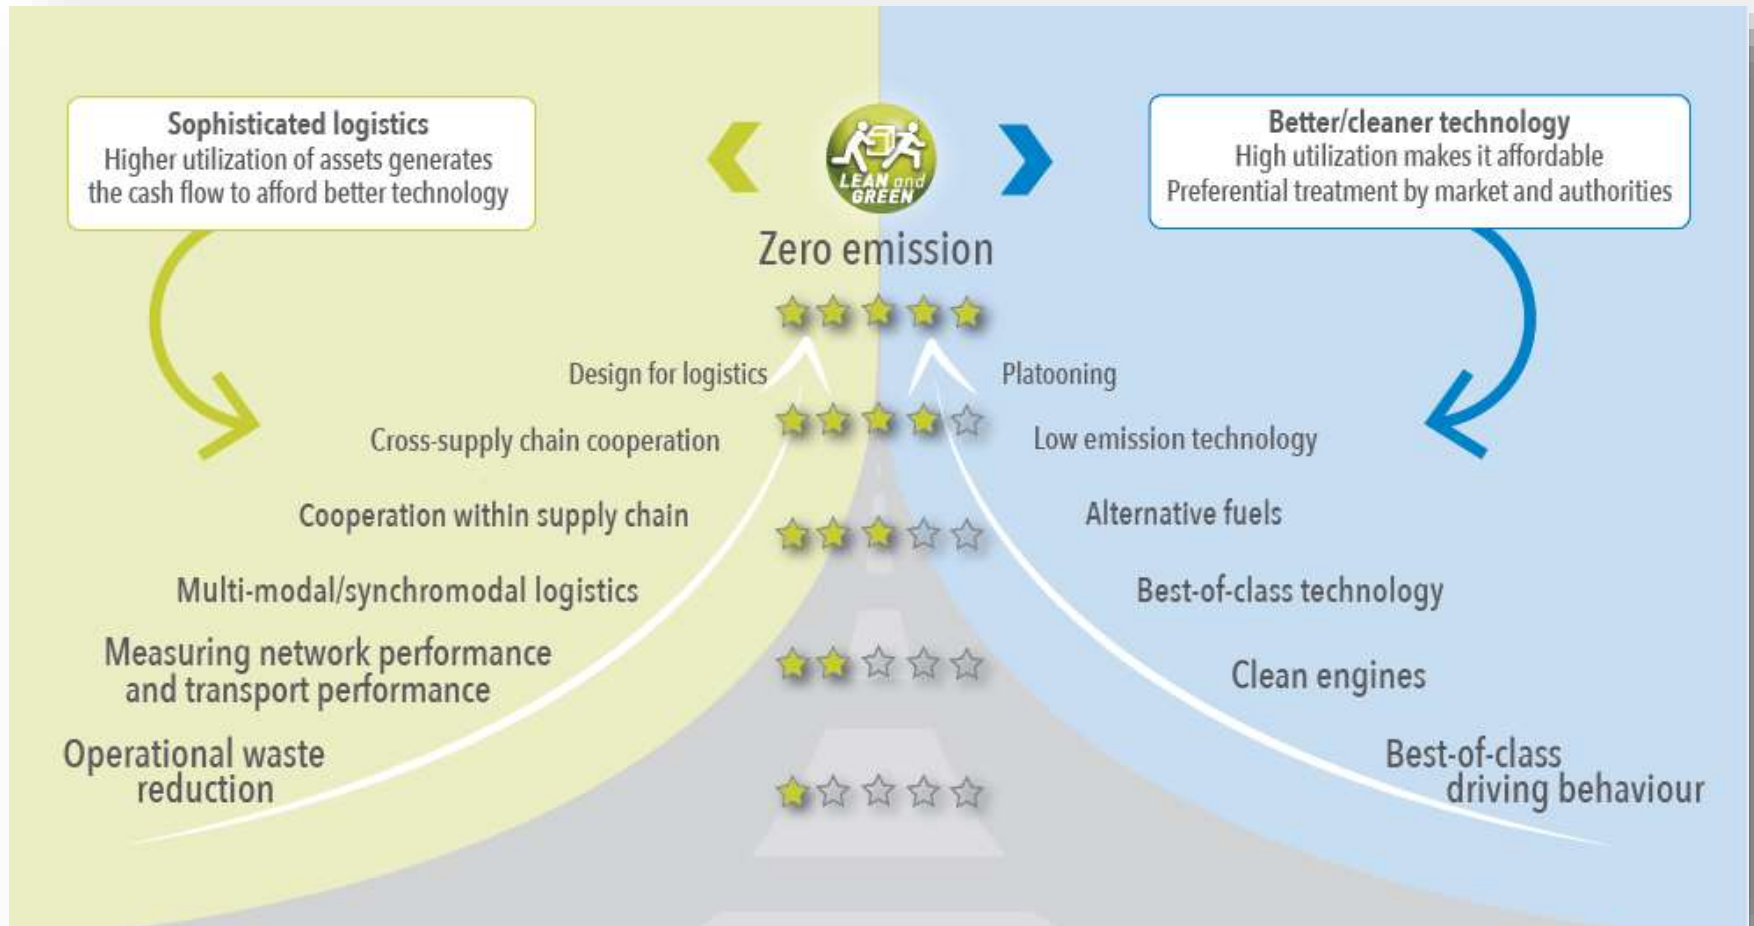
Sophisticated logistics
Higher utilization of assets generates the cash flow to afford better technology

LEAN and GREEN

Better/cleaner technology
High utilization makes it affordable
Preferential treatment by market and authorities

Zero emission

Design for logistics

Platooning

Cross-supply chain cooperation

Low emission technology

Cooperation within supply chain

Alternative fuels

Multi-modal/synchromodal logistics

Best-of-class technology

Measuring network performance and transport performance

Clean engines

Operational waste reduction

Best-of-class driving behaviour